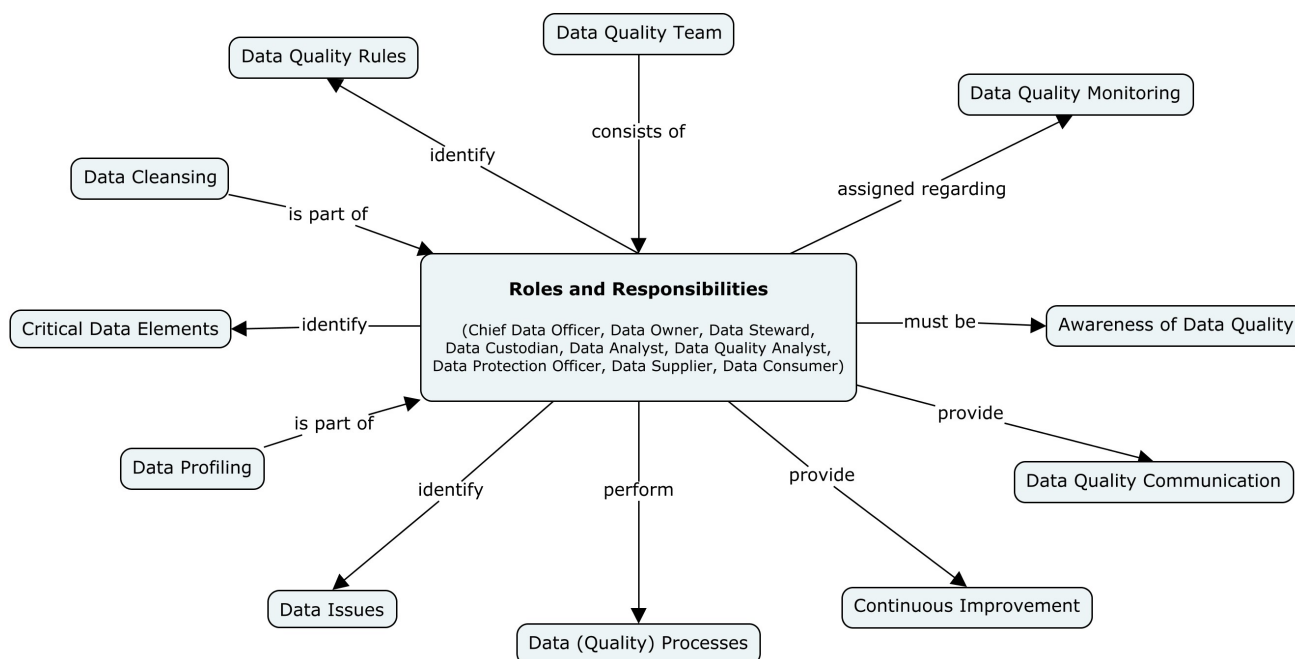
Data Quality Team

consists of

Data Quality Rules

identify

Data Quality Monitoring

assigned regarding

Data Cleansing

is part of

**Roles and Responsibilities**

(Chief Data Officer, Data Owner, Data Steward, Data Custodian, Data Analyst, Data Quality Analyst, Data Protection Officer, Data Supplier, Data Consumer)

Critical Data Elements

identify

must be

Awareness of Data Quality

is part of

Data Profiling

provide

Data Quality Communication

identify

perform

provide

Data Issues

Data (Quality) Processes

Continuous Improvement